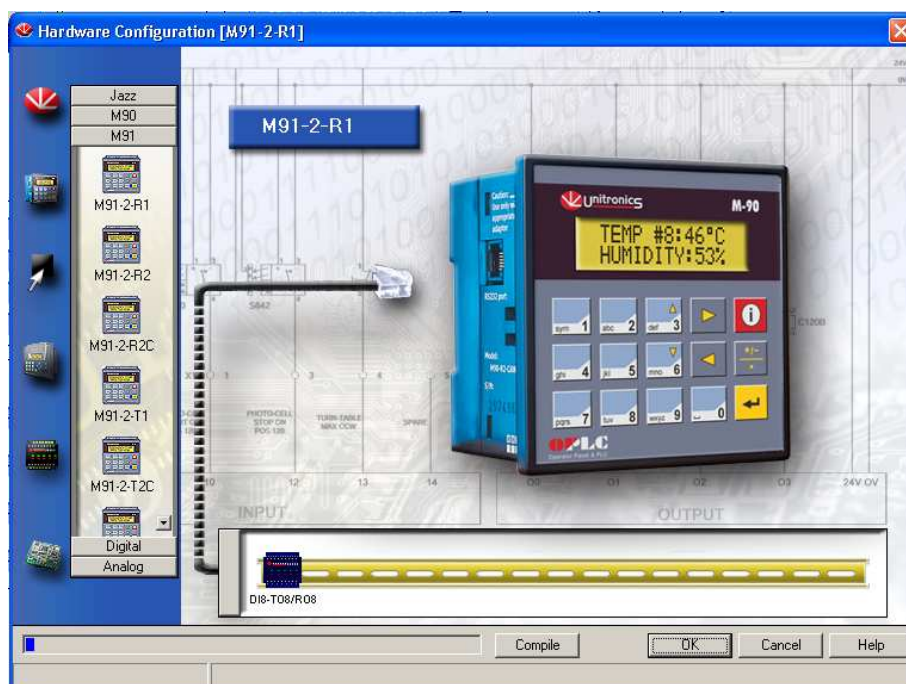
Hardware Configuration [M91-2-R1]

Jazz
M90
M91

M91-2-R1
M91-2-R2
M91-2-R2C
M91-2-T1
M91-2-T2C

Digital
Analog

M91-2-R1

Unitronics M-90

TEMP #8:46°C
HUMIDITY:53%

sym 1
abc 2
def 3
ghi 4
jkl 5
mno 6
pqrs 7
tuv 8
wxyz 9
0

OPLC

INPUT
OUTPUT
PHOTO-CELL STOP ON POS 180
TURN-TABLE MAX CCW
SPARE
24V 0V

DI8-TO8/RO8

Compile
OK
Cancel
Help